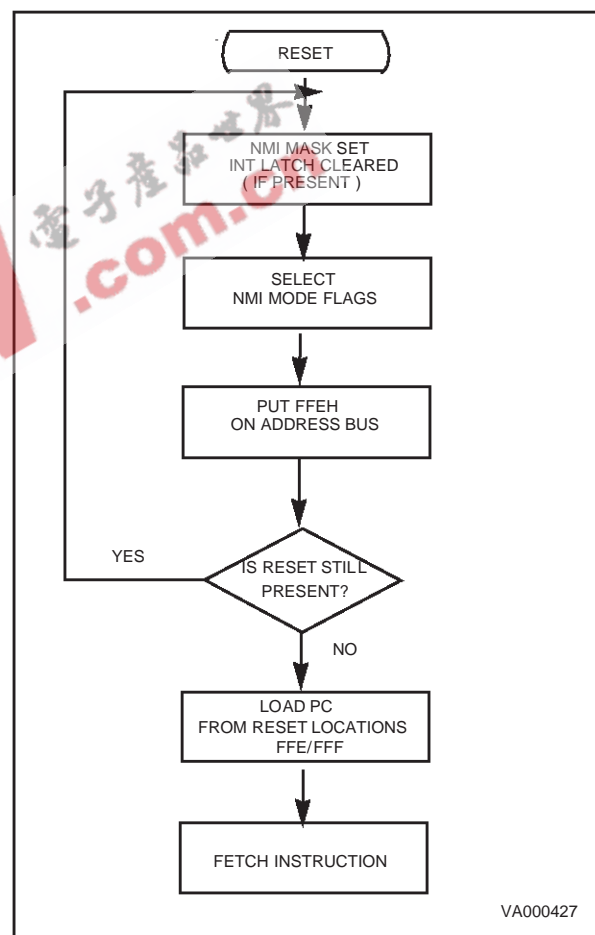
RESET

NMI MASK SET
INT LATCH CLEARED
( IF PRESENT )

SELECT
NMI MODE FLAGS

PUT FFEH
ON ADDRESS BUS

YES

IS RESET STILL
PRESENT?

NO

LOAD PC
FROM RESET LOCATIONS
FFE/FFF

FETCH INSTRUCTION

VA000427